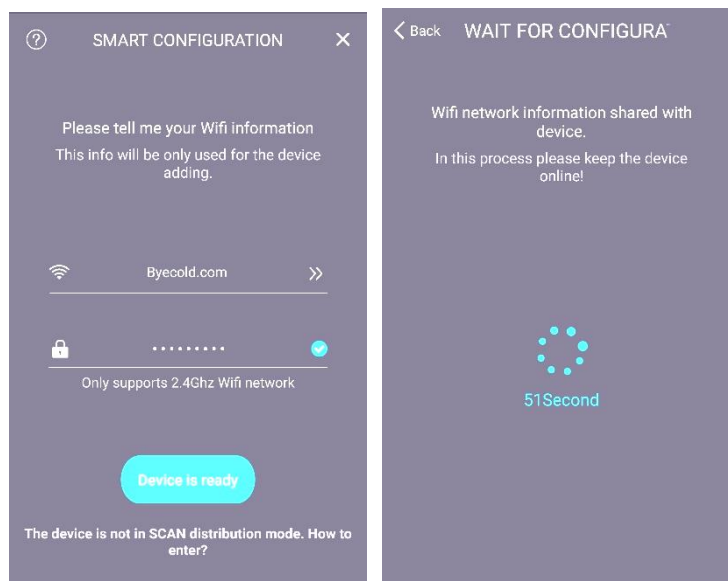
? SMART CONFIGURATION ×

Please tell me your Wifi information
This info will be only used for the device adding.

Byecold.com »

.........

Only supports 2.4Ghz Wifi network

Device is ready

The device is not in SCAN distribution mode. How to enter?

< Back WAIT FOR CONFIGURA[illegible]

Wifi network information shared with device.
In this process please keep the device online!

51Second